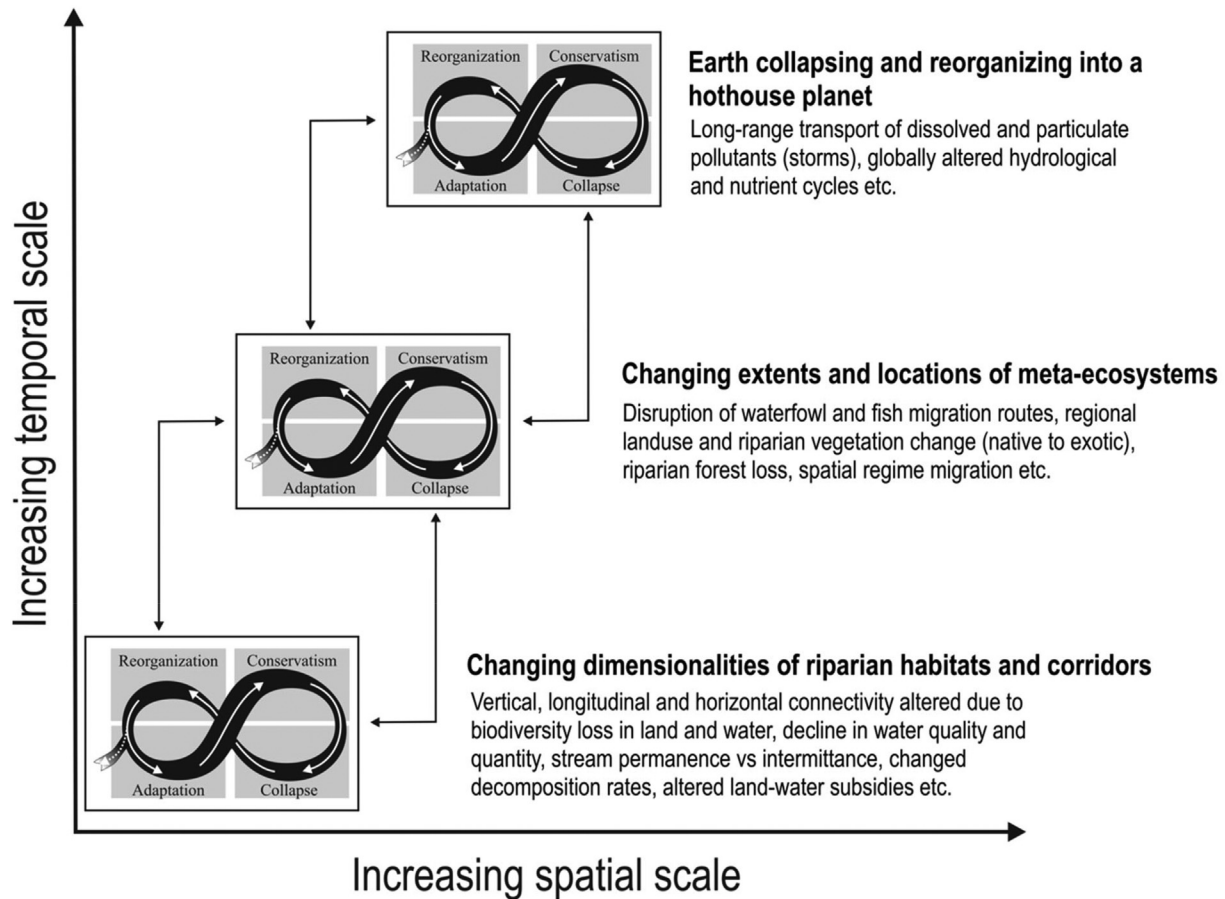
Increasing temporal scale

Reorganization
Conservatism
Adaptation
Collapse

Earth collapsing and reorganizing into a hothouse planet

Long-range transport of dissolved and particulate pollutants (storms), globally altered hydrological and nutrient cycles etc.

Reorganization
Conservatism
Adaptation
Collapse

Changing extents and locations of meta-ecosystems

Disruption of waterfowl and fish migration routes, regional landuse and riparian vegetation change (native to exotic), riparian forest loss, spatial regime migration etc.

Reorganization
Conservatism
Adaptation
Collapse

Changing dimensionalities of riparian habitats and corridors

Vertical, longitudinal and horizontal connectivity altered due to biodiversity loss in land and water, decline in water quality and quantity, stream permanence vs intermittance, changed decomposition rates, altered land-water subsidies etc.

Increasing spatial scale